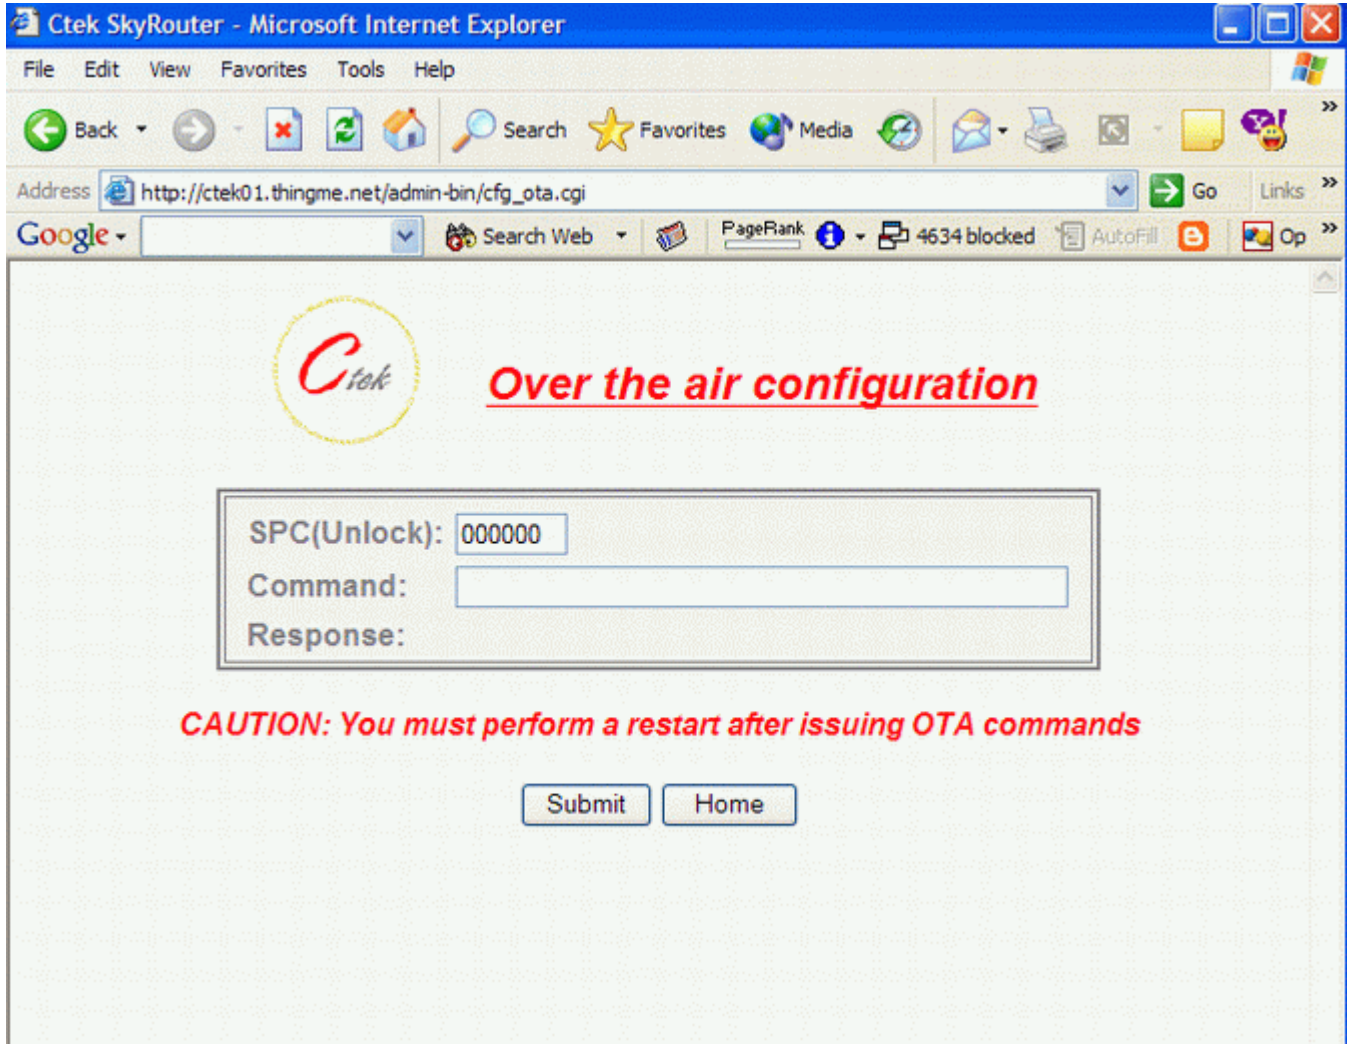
Ctek SkyRouter - Microsoft Internet Explorer

File Edit View Favorites Tools Help

Back Search Favorites Media

Address http://ctek01.thingme.net/admin-bin/cfg_ota.cgi Go Links

Google Search Web PageRank 4634 blocked AutoFill Op

Ctek

Over the air configuration

SPC(Unlock): 000000
Command:
Response:

CAUTION: You must perform a restart after issuing OTA commands

Submit Home